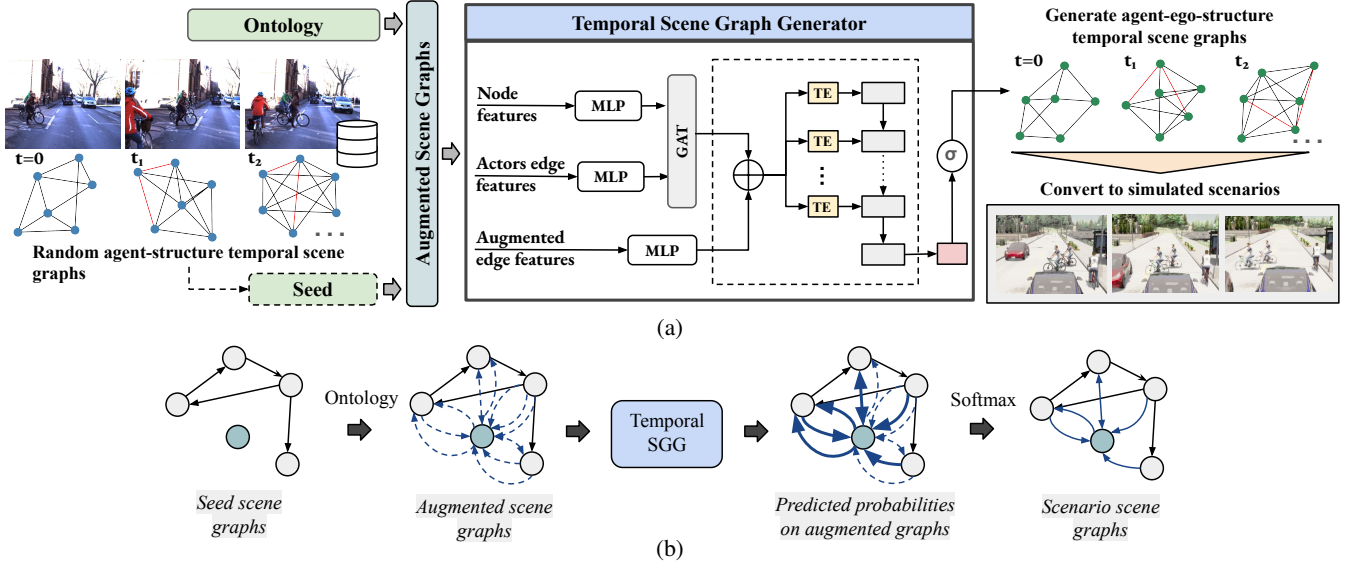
Ontology

t=0

$t_1$

$t_2$

Random agent-structure temporal scene graphs

Seed

Augmented Scene Graphs

Temporal Scene Graph Generator

Node features

MLP

Actors edge features

MLP

GAT

Augmented edge features

MLP

TE

TE

TE

σ

Generate agent-ego-structure temporal scene graphs

t=0

$t_1$

$t_2$

Convert to simulated scenarios

(a)

Ontology

Temporal SGG

Softmax

Seed scene graphs

Augmented scene graphs

Predicted probabilities on augmented graphs

Scenario scene graphs

(b)